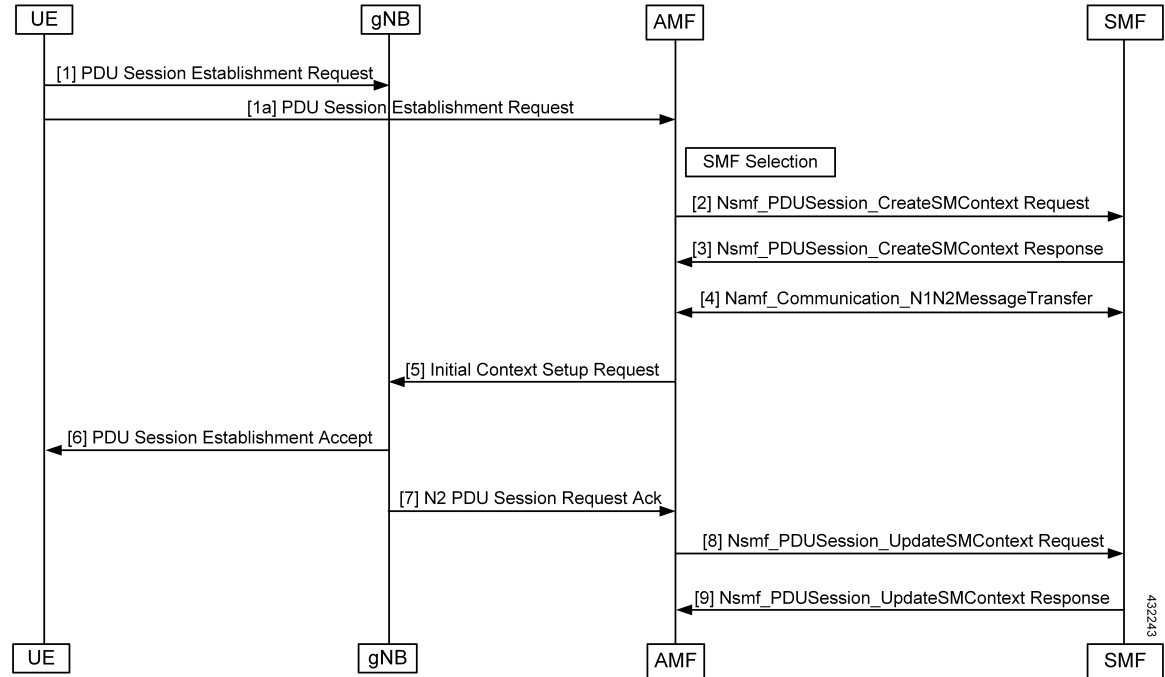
UE
gNB
AMF
SMF

[1] PDU Session Establishment Request

[1a] PDU Session Establishment Request

SMF Selection

[2] Nsmf_PDUSession_CreateSMContext Request

[3] Nsmf_PDUSession_CreateSMContext Response

[4] Namf_Communication_N1N2MessageTransfer

[5] Initial Context Setup Request

[6] PDU Session Establishment Accept

[7] N2 PDU Session Request Ack

[8] Nsmf_PDUSession_UpdateSMContext Request

[9] Nsmf_PDUSession_UpdateSMContext Response

432243

UE
gNB
AMF
SMF